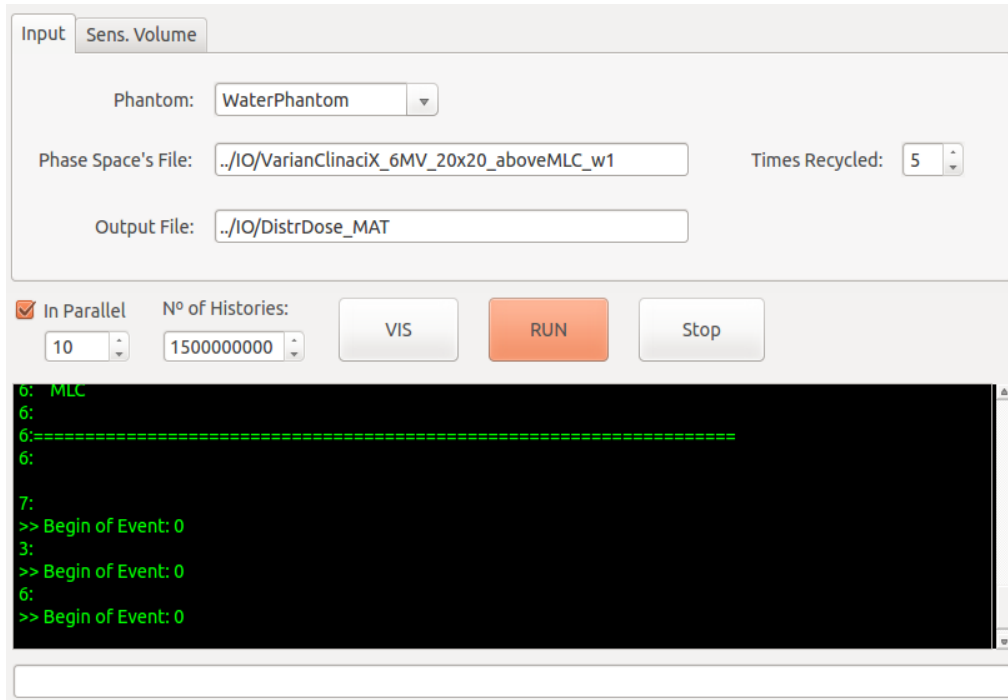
Input | Sens. Volume

Phantom: WaterPhantom

Phase Space's File: ../IO/VarianClinaciX_6MV_20x20_aboveMLC_w1

Times Recycled: 5

Output File: ../IO/DistrDose_MAT

In Parallel 10

Nº of Histories: 1500000000

VIS

RUN

Stop

6: MLC
6:
6:================================================================
6:

7:
>> Begin of Event: 0
3:
>> Begin of Event: 0
6:
>> Begin of Event: 0